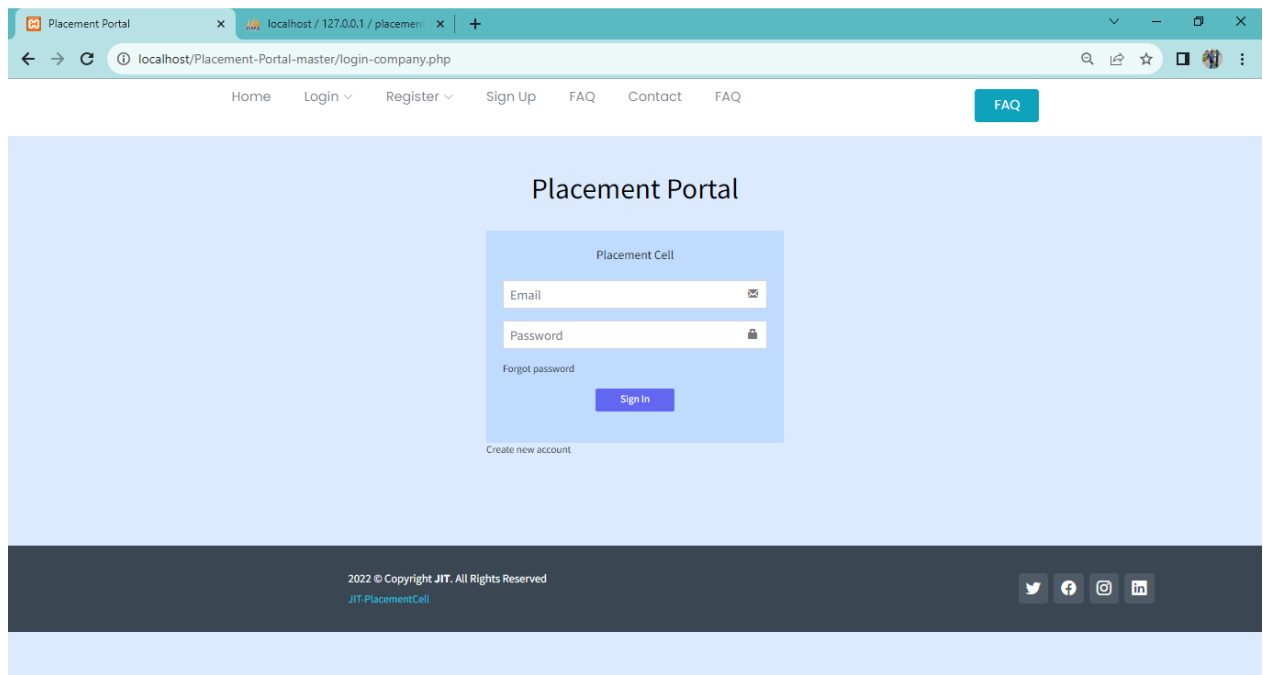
Placement Portal ×
localhost / 127.0.0.1 / placement ×
+

localhost/Placement-Portal-master/login-company.php

Home Login Register Sign Up FAQ Contact FAQ

FAQ

Placement Portal

Placement Cell

Email

Password

Forgot password

Sign In

Create new account

2022 © Copyright JIT. All Rights Reserved
JIT-PlacementCell